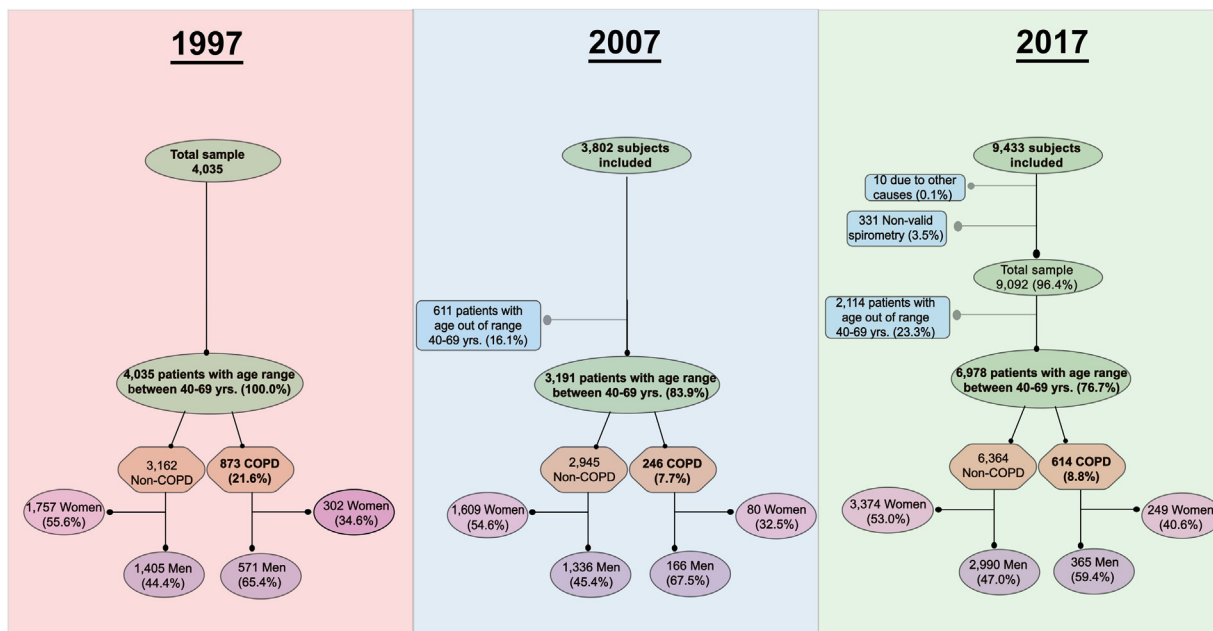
1997

Total sample
4,035

4,035 patients with age range between 40-69 yrs. (100.0%)

3,162 Non-COPD

873 COPD (21.6%)

1,757 Women (55.6%)

1,405 Men (44.4%)

571 Men (65.4%)

302 Women (34.6%)

2007

3,802 subjects included

611 patients with age out of range 40-69 yrs. (16.1%)

3,191 patients with age range between 40-69 yrs. (83.9%)

2,945 Non-COPD

246 COPD (7.7%)

1,609 Women (54.6%)

1,336 Men (45.4%)

166 Men (67.5%)

80 Women (32.5%)

2017

9,433 subjects included

10 due to other causes (0.1%)

331 Non-valid spirometry (3.5%)

Total sample
9,092 (96.4%)

2,114 patients with age out of range 40-69 yrs. (23.3%)

6,978 patients with age range between 40-69 yrs. (76.7%)

6,364 Non-COPD

614 COPD (8.8%)

3,374 Women (53.0%)

2,990 Men (47.0%)

365 Men (59.4%)

249 Women (40.6%)